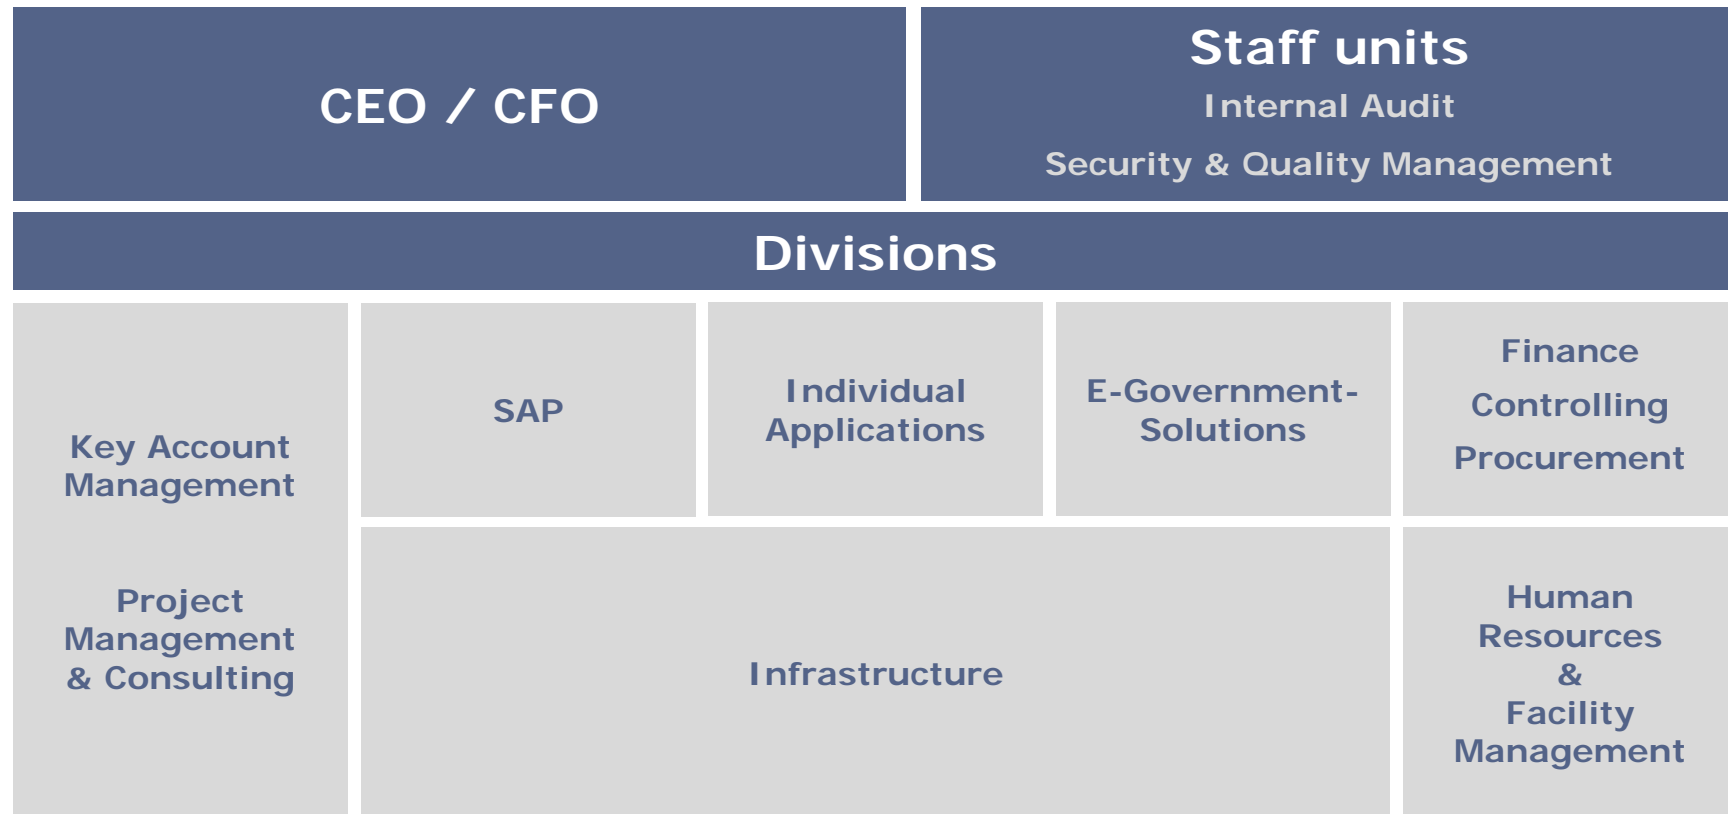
CEO / CFO

Staff units
Internal Audit
Security & Quality Management

Divisions

Key Account Management

Project Management & Consulting

SAP

Individual Applications

E-Government-Solutions

Finance
Controlling
Procurement

Infrastructure

Human Resources & Facility Management